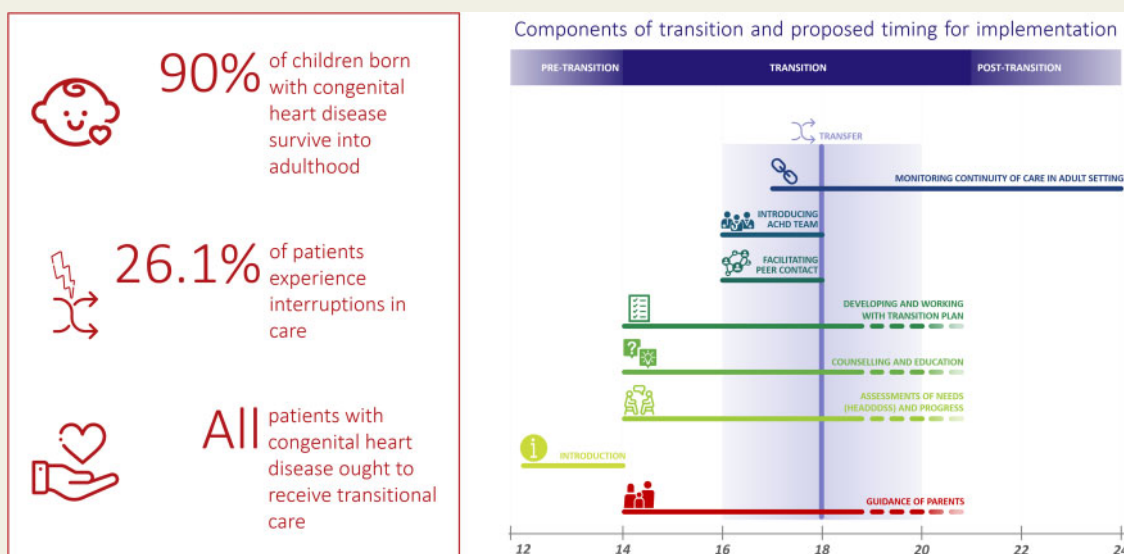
90% of children born with congenital heart disease survive into adulthood

26.1% of patients experience interruptions in care

All patients with congenital heart disease ought to receive transitional care

Components of transition and proposed timing for implementation

PRE-TRANSITION | TRANSITION | POST-TRANSITION

TRANSFER

MONITORING CONTINUITY OF CARE IN ADULT SETTING

INTRODUCING ACHD TEAM

FACILITATING PEER CONTACT

DEVELOPING AND WORKING WITH TRANSITION PLAN

COUNSELLING AND EDUCATION

ASSESSMENTS OF NEEDS (HEADDDSS) AND PROGRESS

INTRODUCTION

GUIDANCE OF PARENTS

12 14 16 18 20 22 24